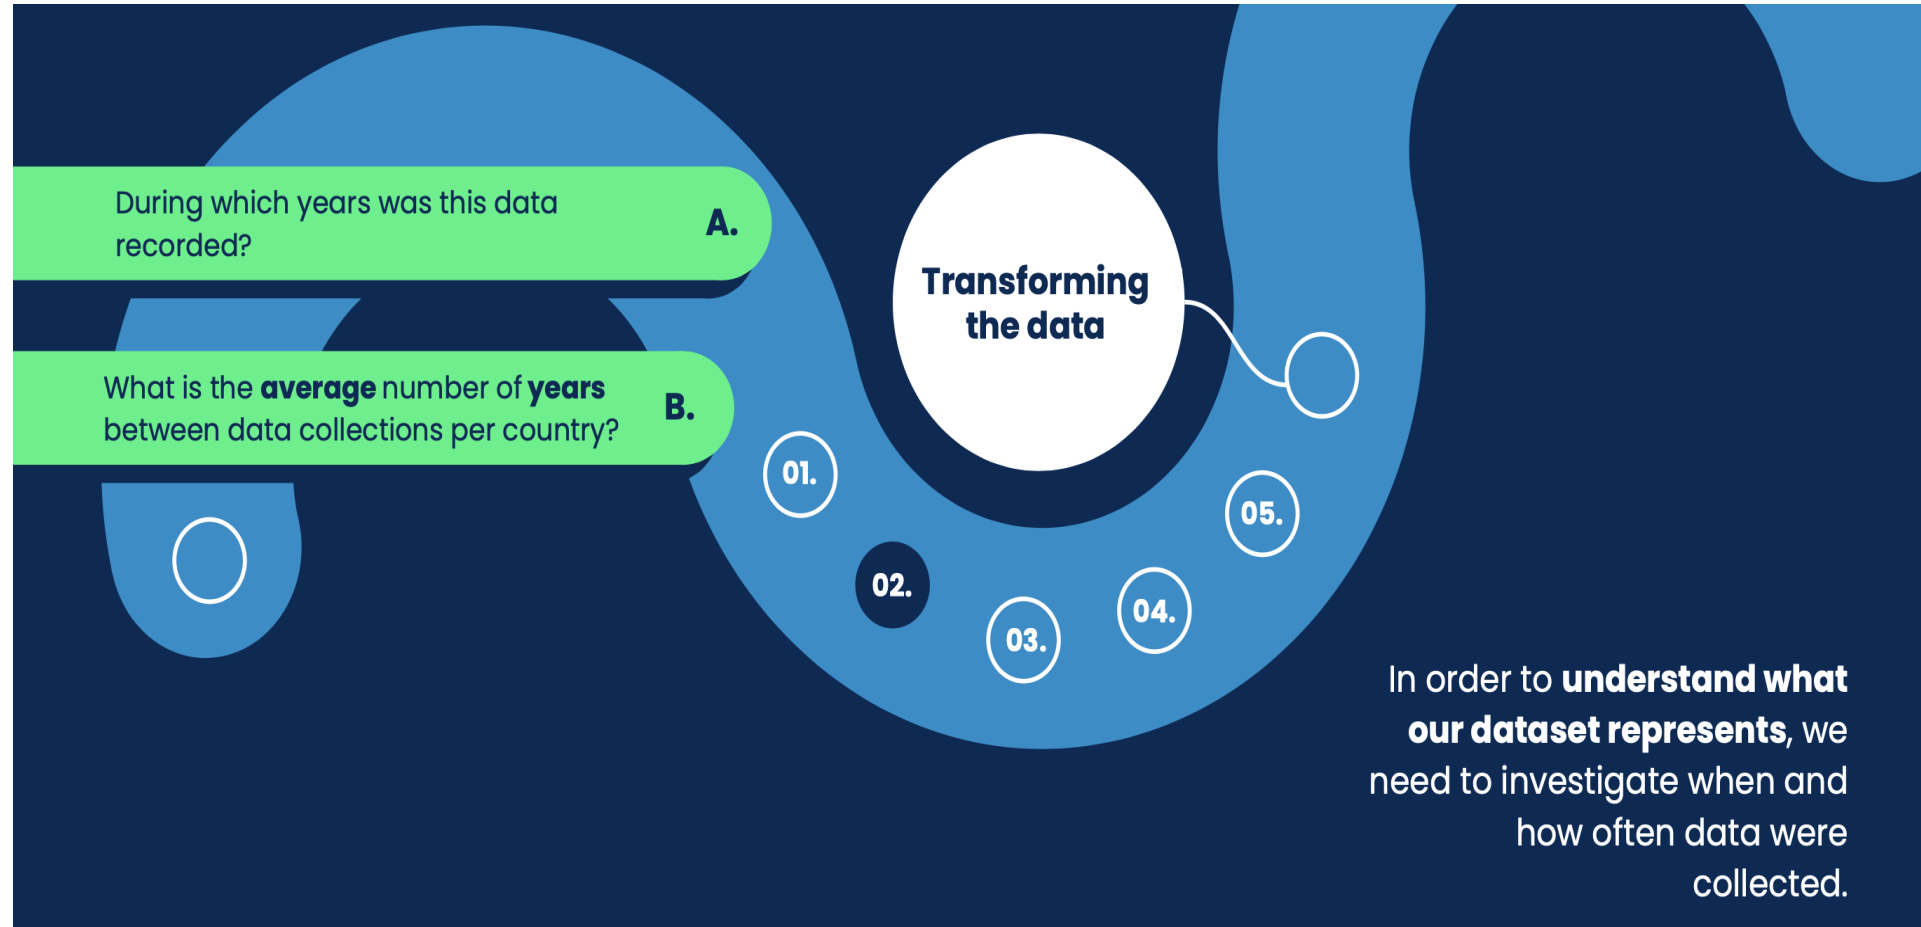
During which years was this data recorded?

A.

What is the **average** number of **years** between data collections per country?

B.

Transforming the data

01.

02.

03.

04.

05.

In order to **understand what our dataset represents**, we need to investigate when and how often data were collected.